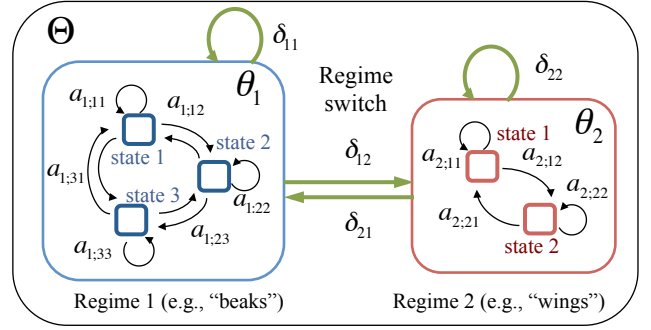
$\Theta$

$\delta_{11}$

$\theta_1$

$a_{1;11}$

$a_{1;12}$

state 1

state 2

$a_{1;31}$

state 3

$a_{1;22}$

$a_{1;33}$

$a_{1;23}$

Regime switch

$\delta_{12}$

$\delta_{21}$

$\delta_{22}$

$\theta_2$

state 1

$a_{2;11}$

$a_{2;12}$

$a_{2;22}$

$a_{2;21}$

state 2

Regime 1 (e.g., "beaks")

Regime 2 (e.g., "wings")